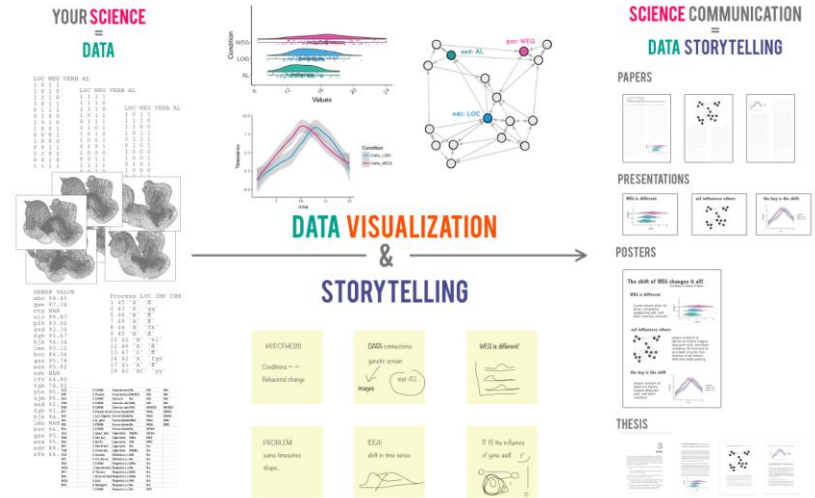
YOUR SCIENCE
=
DATA

LOC WEG VERB AL

LOC WEG VERB AL

LOC WEG VERB AL

GENE# VALUE

Process LOC INF CNN

Condition
WEG
LOG
AL
Values

Timeseries
Condition
Cells_LOG
Cells_WEG
Time

aud: AL
gov: WEG
edu: LOC

DATA VISUALIZATION
&
STORYTELLING

HYPOTHESIS
Conditions
Behavioral change

DATA connections
genetic screen
Images
next 42

WEG is different

PROBLEM
same timeseries
shape

IDEA!
shift in time series

If it's the influence
of gene a!

SCIENCE COMMUNICATION
=
DATA STORYTELLING

PAPERS

PRESENTATIONS
WEG is different
self influences others
the key is the shift

POSTERS
The shift of WEG changes it all!
WEG is different
self influences others
the key is the shift

THESIS
3